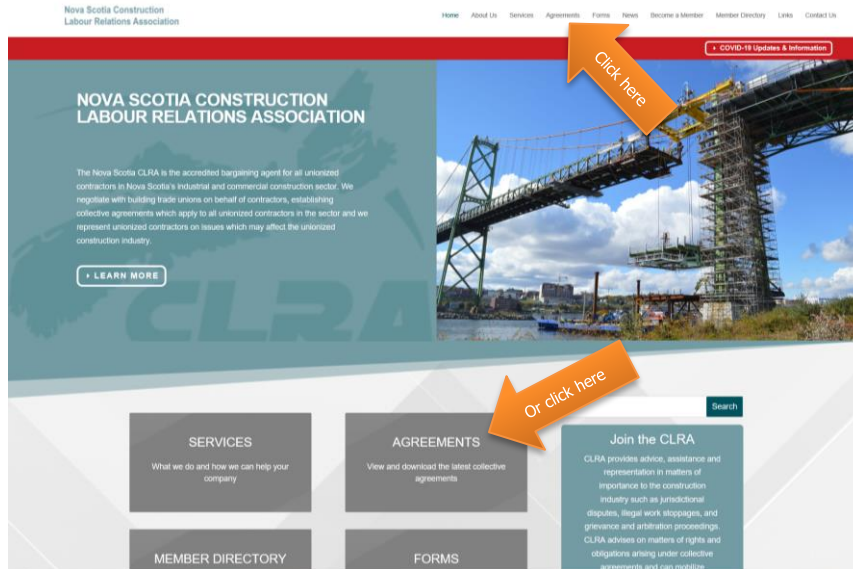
Nova Scotia Construction
Labour Relations Association

Home About Us Services Agreements Forms News Become a Member Member Directory Links Contact Us

COVID-19 Updates & Information

Click here

NOVA SCOTIA CONSTRUCTION LABOUR RELATIONS ASSOCIATION

The Nova Scotia CLRA is the accredited bargaining agent for all unionized contractors in Nova Scotia's industrial and commercial construction sector. We negotiate with building trade unions on behalf of contractors, establishing collective agreements which apply to all unionized contractors in the sector and we represent unionized contractors on issues which may affect the unionized construction industry.

LEARN MORE

CLRA

Or click here

Search

SERVICES
What we do and how we can help your company

AGREEMENTS
View and download the latest collective agreements

Join the CLRA
CLRA provides advice, assistance and representation in matters of importance to the construction industry such as jurisdictional disputes, illegal work stoppages, and grievance and arbitration proceedings. CLRA advises on matters of rights and obligations arising under collective agreements and can mobilize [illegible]

MEMBER DIRECTORY

FORMS